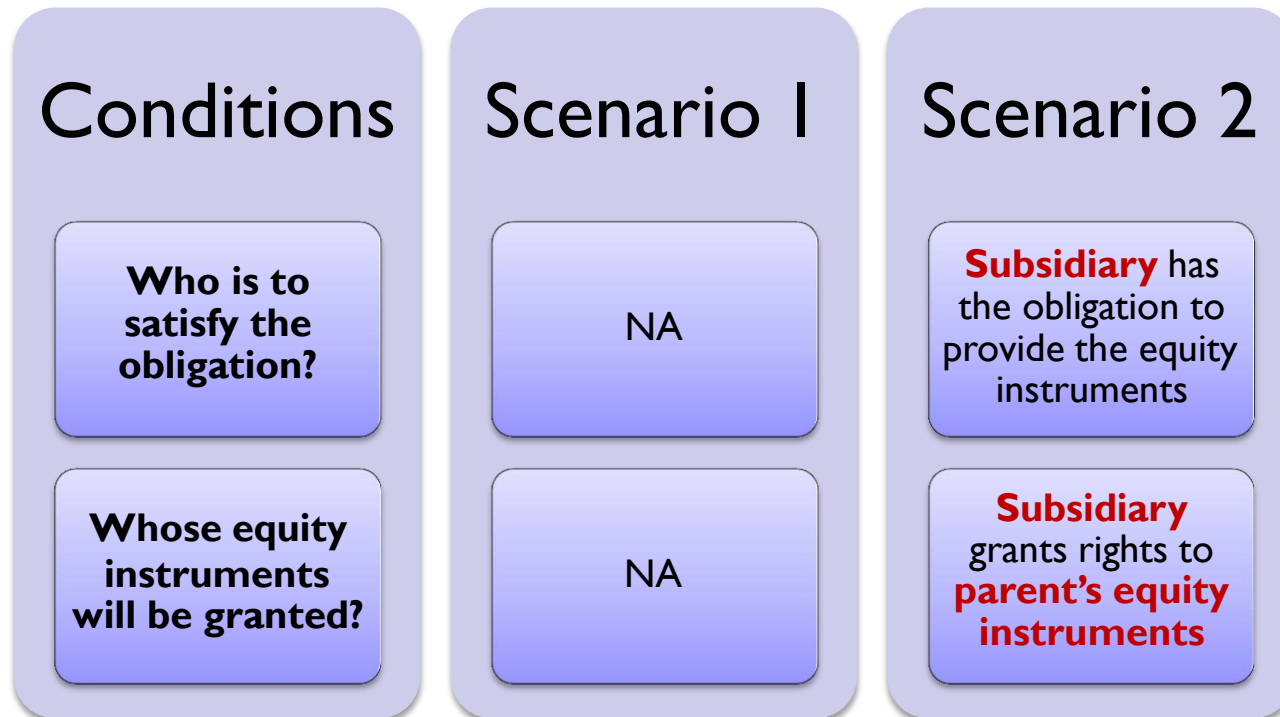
Conditions

Who is to satisfy the obligation?

Whose equity instruments will be granted?

Scenario 1

NA

NA

Scenario 2

Subsidiary has the obligation to provide the equity instruments

Subsidiary grants rights to parent's equity instruments